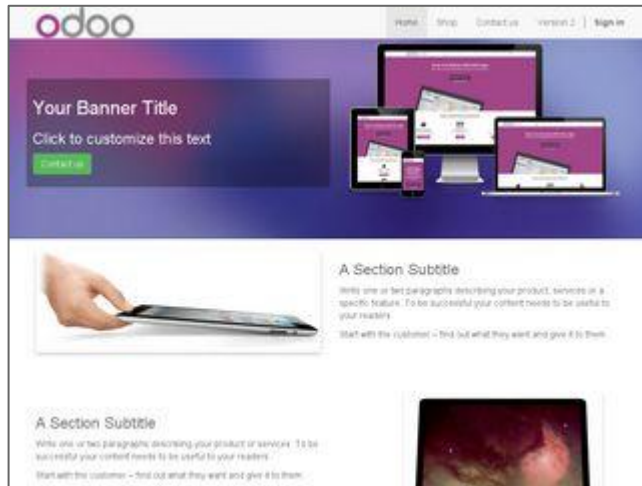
odoo

Home Shop Contact us Version 2 | Sign in

Your Banner Title

Click to customize this text

Contact us

A Section Subtitle

Write one or two paragraphs describing your product, services or a specific feature. To be successful your content needs to be useful to your readers.

Start with the customer – find out what they want and give it to them.

A Section Subtitle

Write one or two paragraphs describing your product or services. To be successful your content needs to be useful to your readers.

Start with the customer – find out what they want and give it to them.